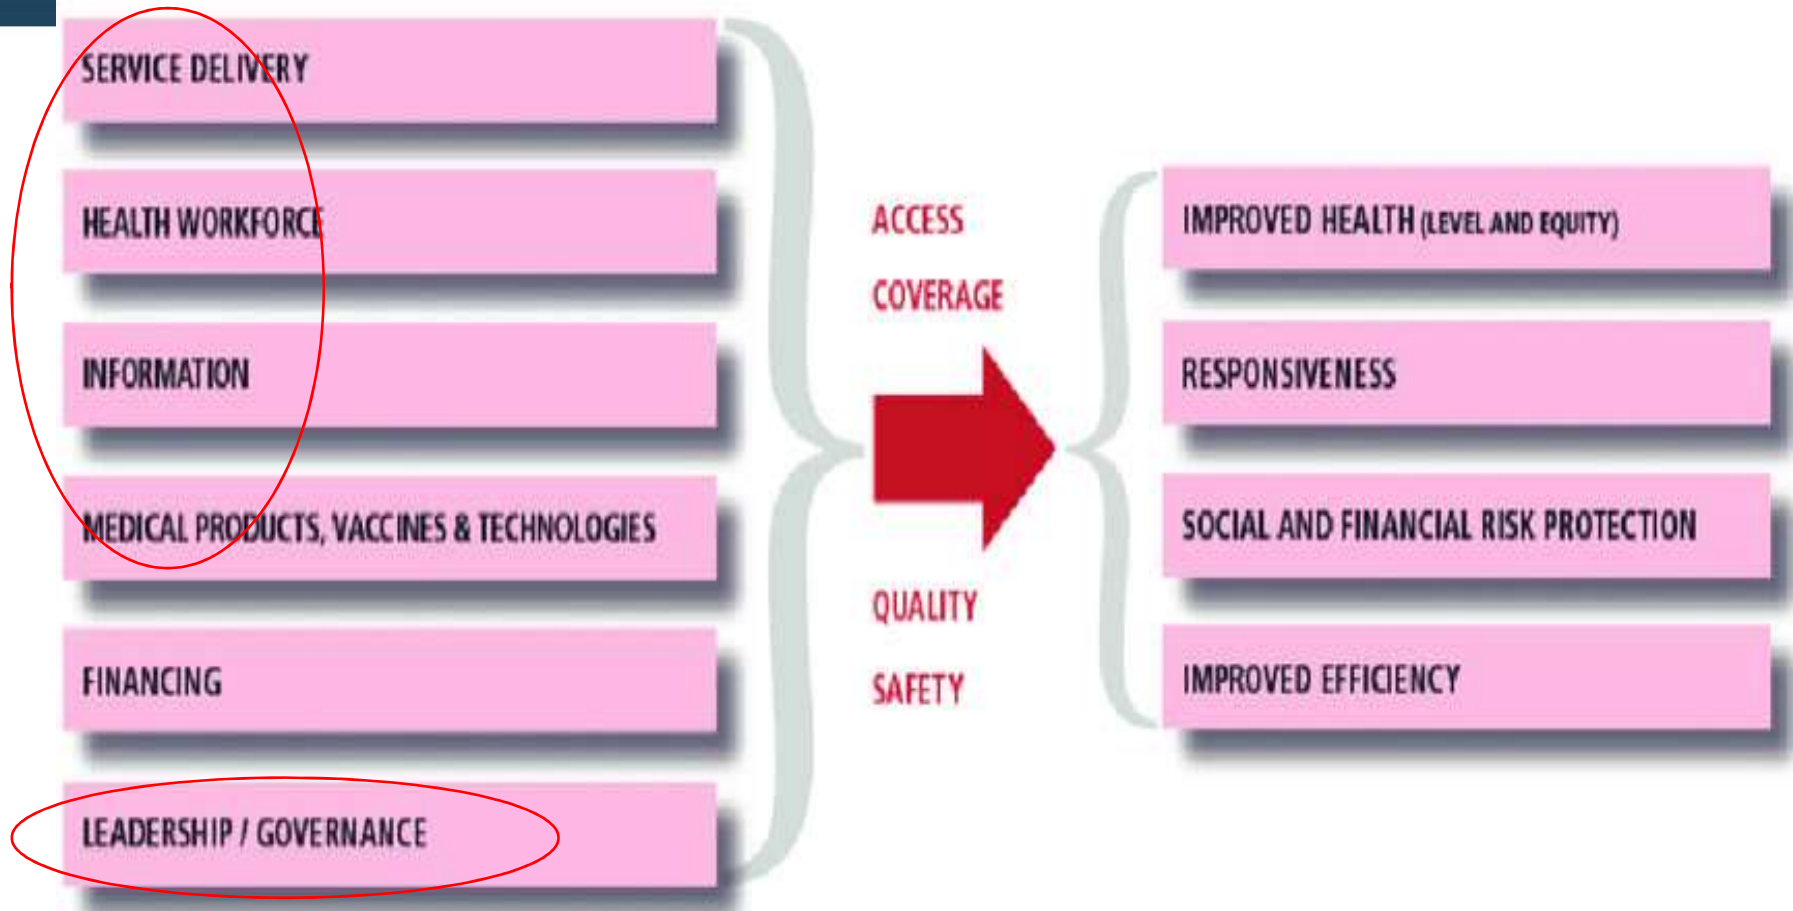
SERVICE DELIVERY

HEALTH WORKFORCE

INFORMATION

MEDICAL PRODUCTS, VACCINES & TECHNOLOGIES

FINANCING

LEADERSHIP / GOVERNANCE

ACCESS

COVERAGE

QUALITY

SAFETY

IMPROVED HEALTH (LEVEL AND EQUITY)

RESPONSIVENESS

SOCIAL AND FINANCIAL RISK PROTECTION

IMPROVED EFFICIENCY